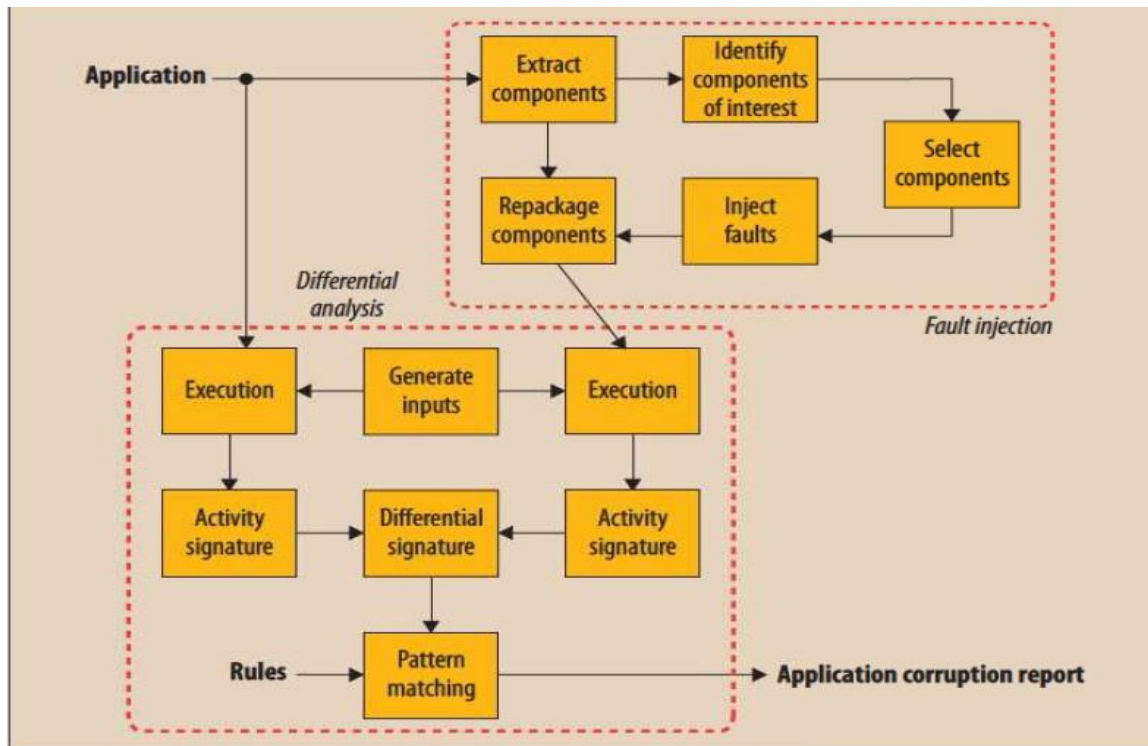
Application

Extract components

Identify components of interest

Select components

Repackage components

Inject faults

Fault injection

Differential analysis

Execution

Generate inputs

Execution

Activity signature

Differential signature

Activity signature

Rules

Pattern matching

Application corruption report